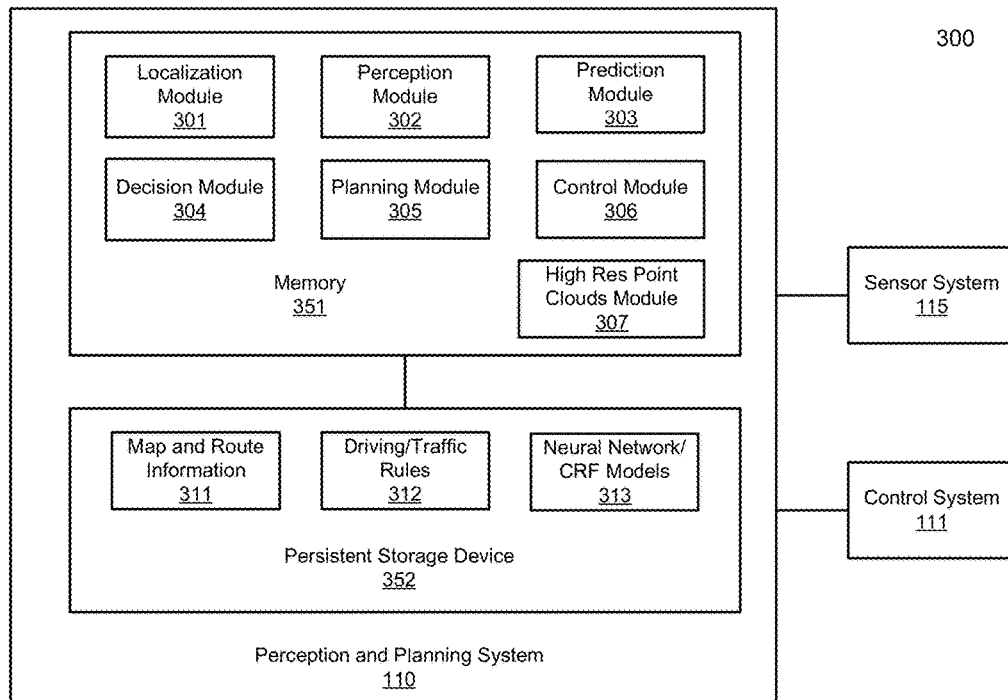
300

Localization Module
301

Perception Module
302

Prediction Module
303

Decision Module
304

Planning Module
305

Control Module
306

Memory
351

High Res Point Clouds Module
307

Sensor System
115

Map and Route Information
311

Driving/Traffic Rules
312

Neural Network/ CRF Models
313

Control System
111

Persistent Storage Device
352

Perception and Planning System
110